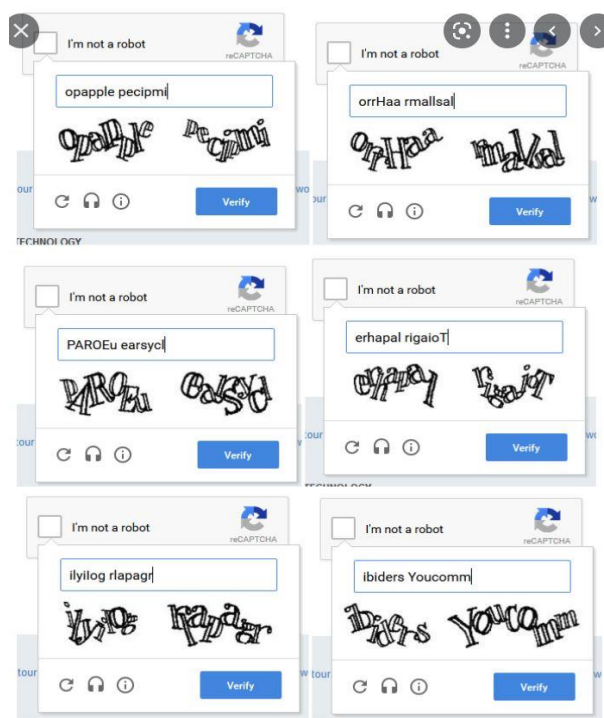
I'm not a robot
reCAPTCHA
opapple pecipmi
opapple pecipmi
Verify
tour
TECHNOLOGY

I'm not a robot
reCAPTCHA
orrHaa rmallsal
orrHaa rmallsal
Verify
wo
tour

I'm not a robot
reCAPTCHA
PAROEu earsycl
PAROEu earsycl
Verify
tour

I'm not a robot
reCAPTCHA
erhapal rigaioT
erhapal rigaioT
Verify
tour
wo
TECHNOLOGY

I'm not a robot
reCAPTCHA
ilyilog rlapagr
ilyilog rlapagr
Verify
tour

I'm not a robot
reCAPTCHA
ibiders Youcomm
ibiders Youcomm
Verify
w
tour